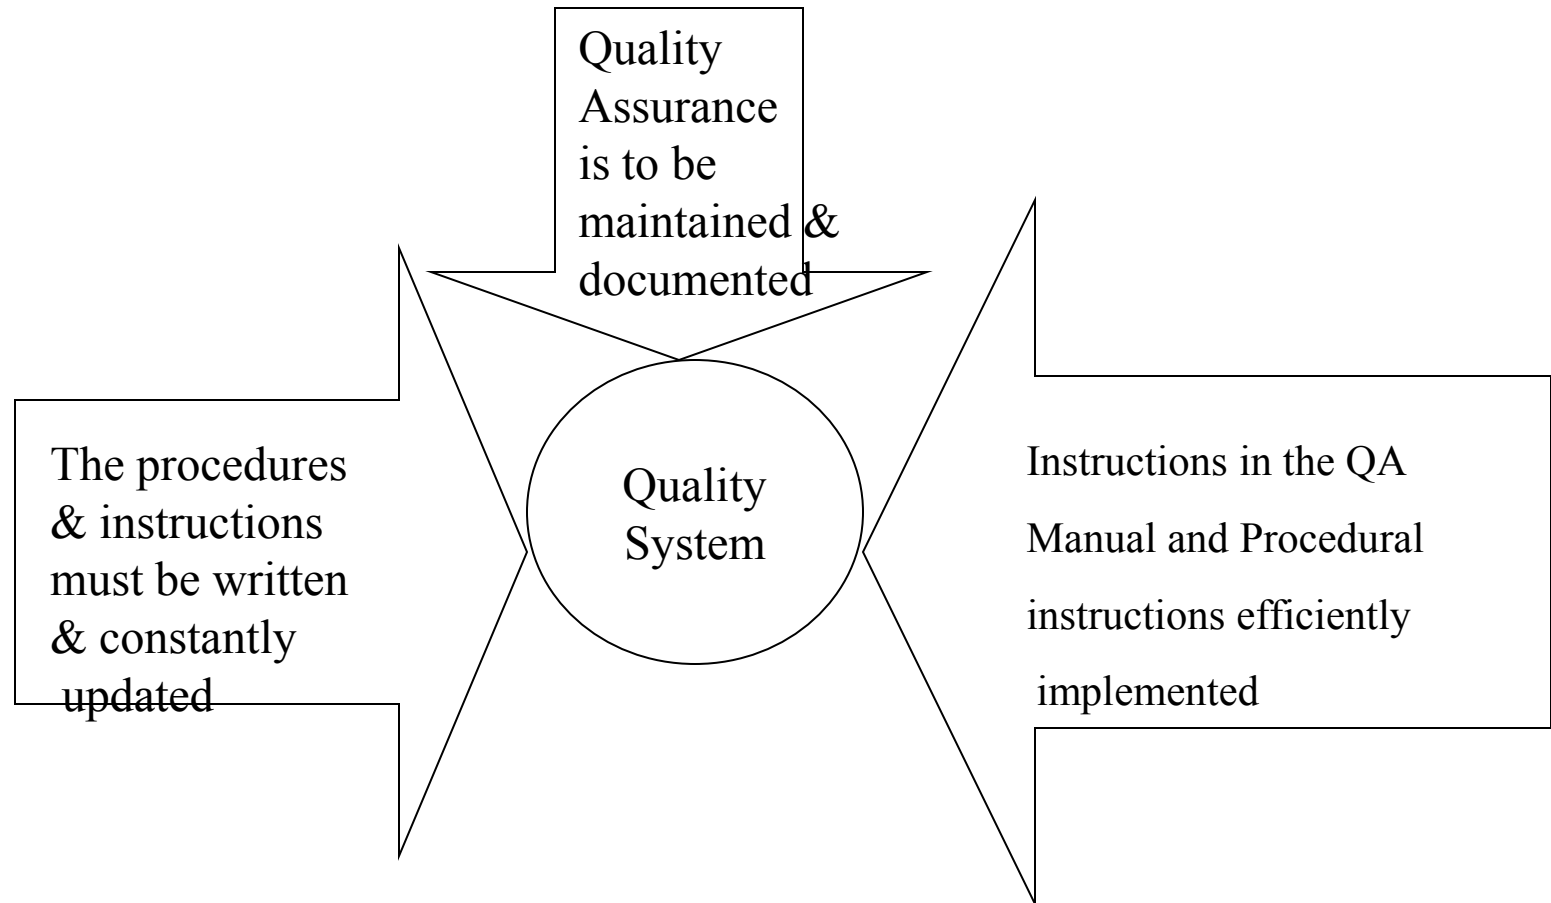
Quality Assurance is to be maintained & documented

The procedures & instructions must be written & constantly updated

Quality System

Instructions in the QA Manual and Procedural instructions efficiently implemented